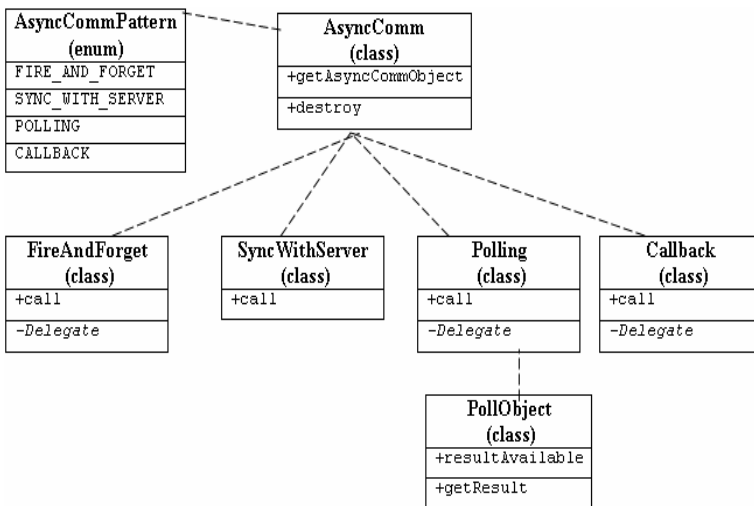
AsyncCommPattern
(enum)
FIRE_AND_FORGET
SYNC_WITH_SERVER
POLLING
CALLBACK

AsyncComm
(class)
+getAsyncCommObject
+destroy

FireAndForget
(class)
+call
-Delegate

SyncWithServer
(class)
+call

Polling
(class)
+call
-Delegate

Callback
(class)
+call
-Delegate

PollObject
(class)
+resultAvailable
+getResult